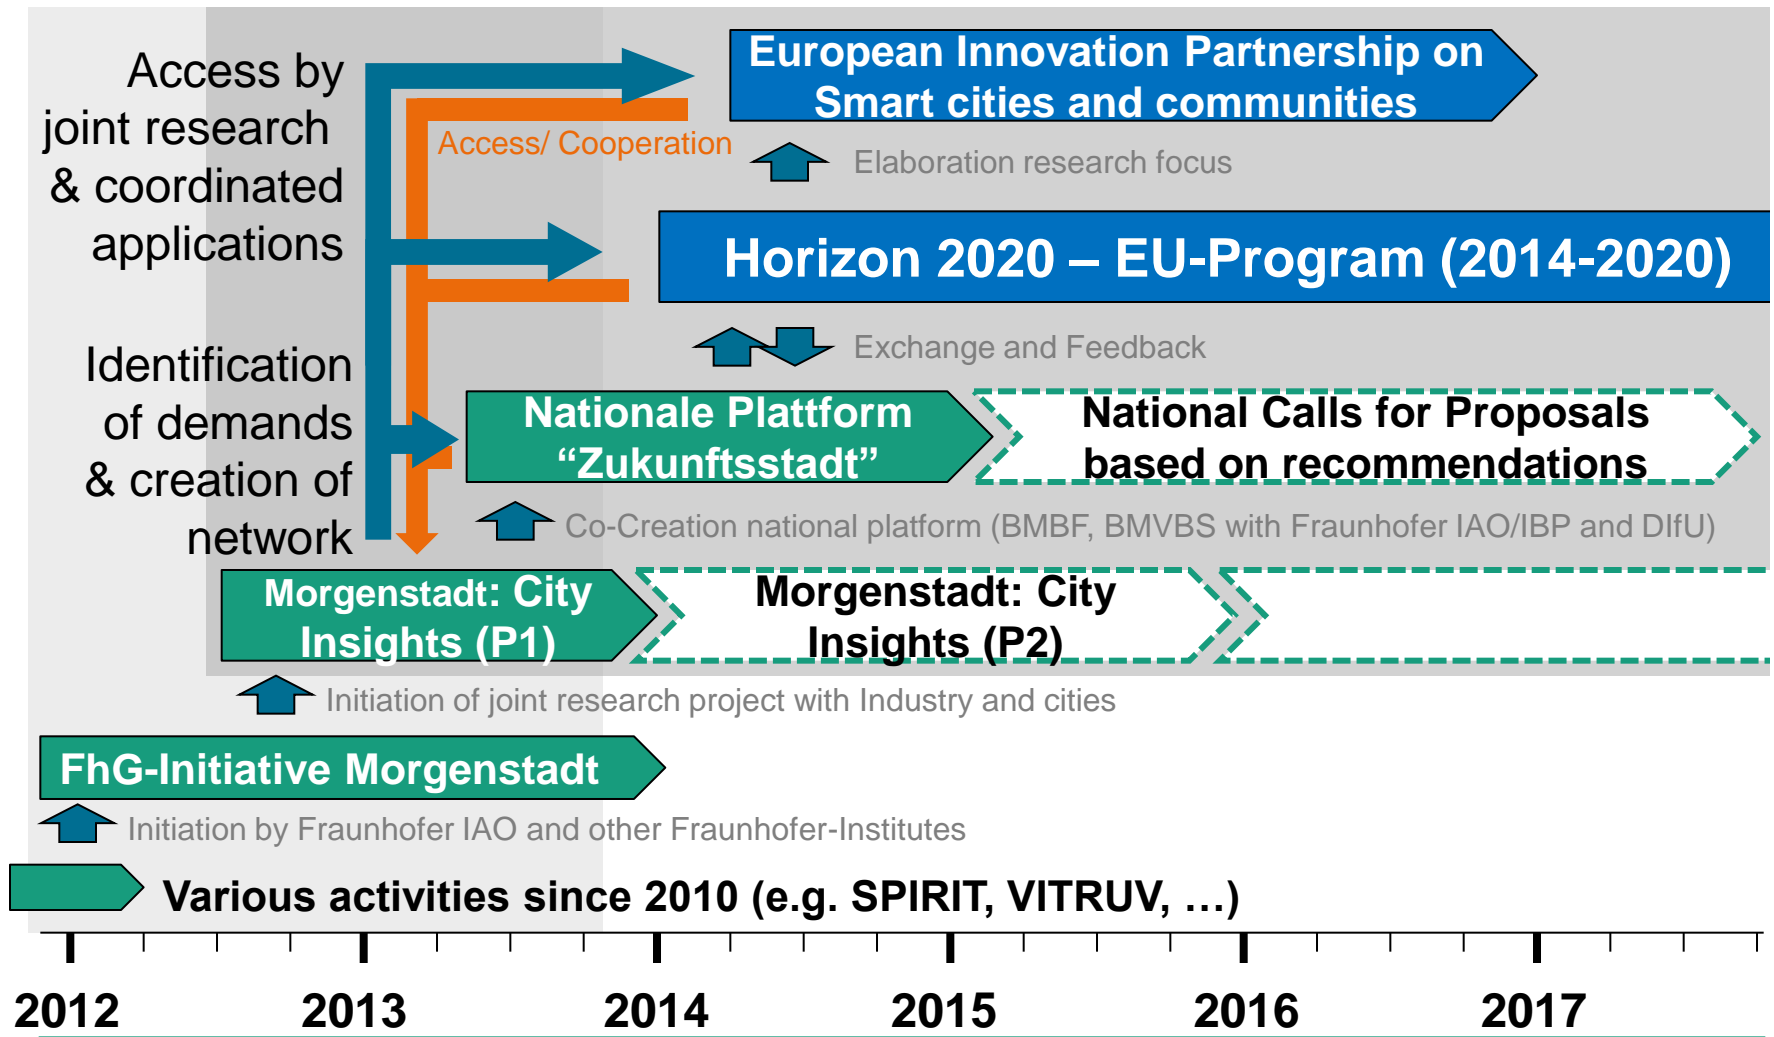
Access by joint research & coordinated applications

Access/ Cooperation

European Innovation Partnership on Smart cities and communities

Elaboration research focus

Horizon 2020 – EU-Program (2014-2020)

Exchange and Feedback

Identification of demands & creation of network

Nationale Plattform “Zukunftsstadt”

National Calls for Proposals based on recommendations

Co-Creation national platform (BMBF, BMVBS with Fraunhofer IAO/IBP and DIfU)

Morgenstadt: City Insights (P1)

Morgenstadt: City Insights (P2)

Initiation of joint research project with Industry and cities

FhG-Initiative Morgenstadt

Initiation by Fraunhofer IAO and other Fraunhofer-Institutes

Various activities since 2010 (e.g. SPIRIT, VITRUV, …)

2012 2013 2014 2015 2016 2017